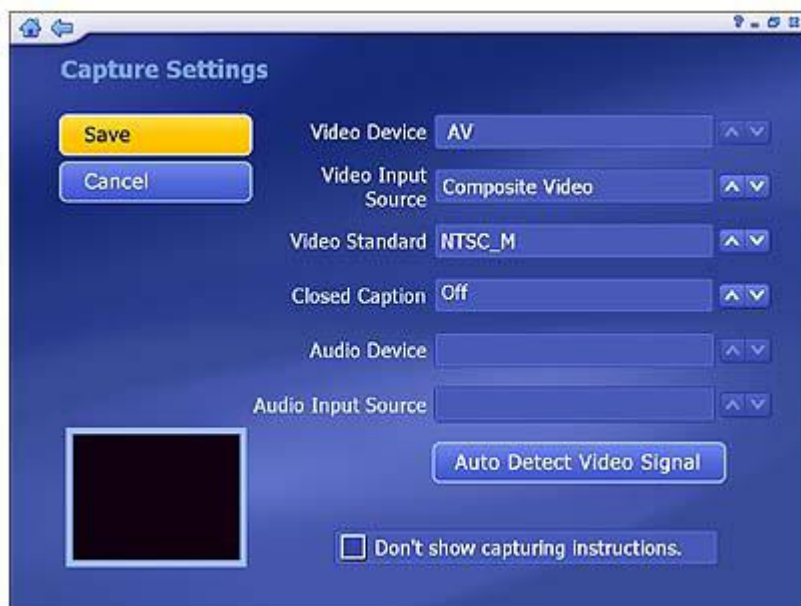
? _ ▫ ⊠

Capture Settings

Save

Cancel

Video Device AV

Video Input Source Composite Video

Video Standard NTSC_M

Closed Caption Off

Audio Device

Audio Input Source

Auto Detect Video Signal

Don't show capturing instructions.